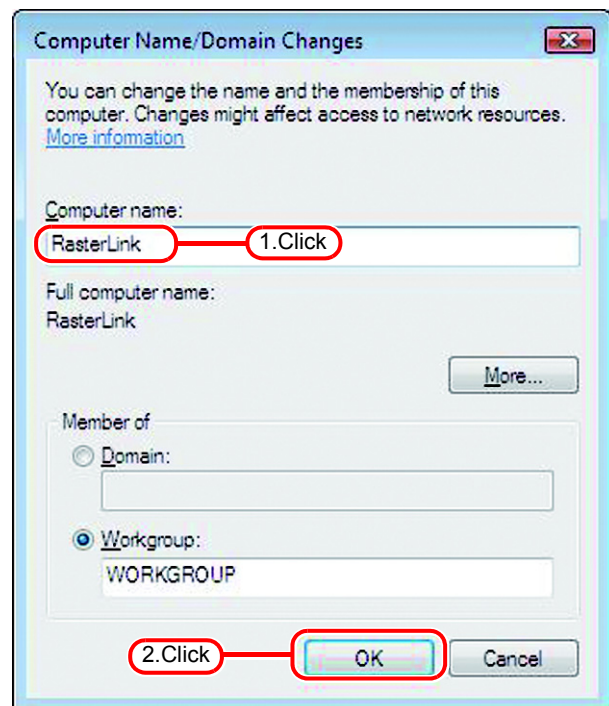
Computer Name/Domain Changes

You can change the name and the membership of this computer. Changes might affect access to network resources. More information

Computer name:

RasterLink

1.Click

Full computer name:
RasterLink

More...

Member of

Domain:

Workgroup:

WORKGROUP

2.Click

OK

Cancel